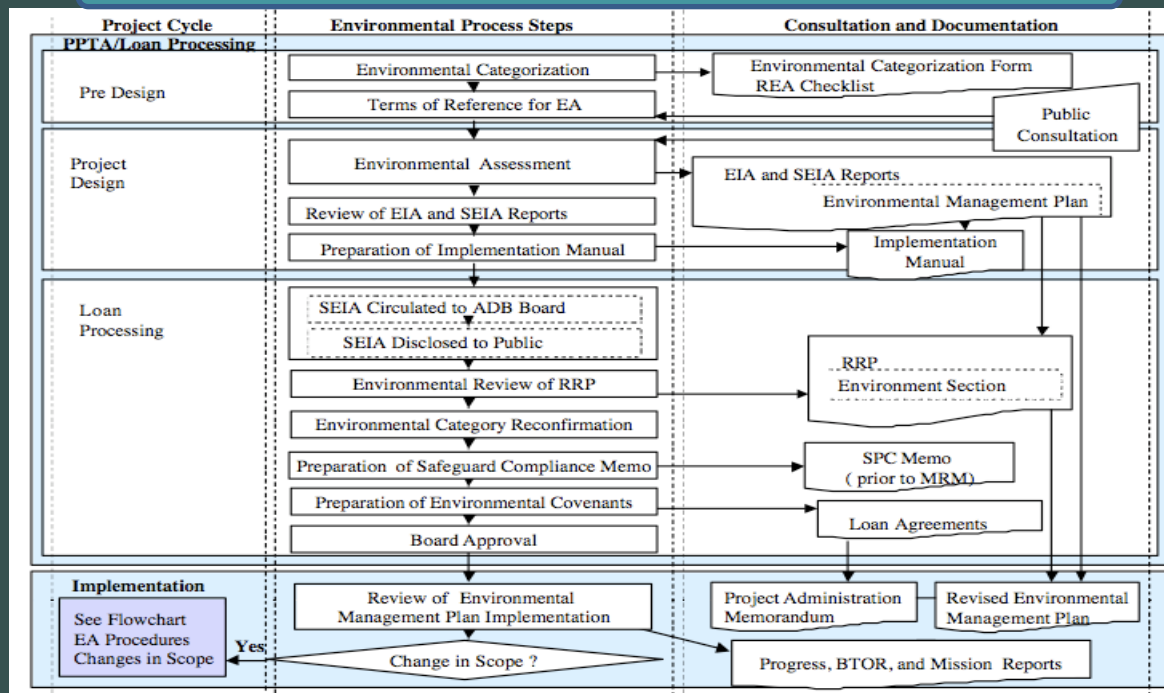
Project Cycle

Environmental Process Steps

Consultation and Documentation

PPTA/Loan Processing

Pre Design

Environmental Categorization

Environmental Categorization Form REA Checklist

Terms of Reference for EA

Public Consultation

Project Design

Environmental Assessment

EIA and SEIA Reports

Environmental Management Plan

Review of EIA and SEIA Reports

Preparation of Implementation Manual

Implementation Manual

Loan Processing

SEIA Circulated to ADB Board

SEIA Disclosed to Public

Environmental Review of RRP

RRP

Environment Section

Environmental Category Reconfirmation

Preparation of Safeguard Compliance Memo

SPC Memo ( prior to MRM)

Preparation of Environmental Covenants

Loan Agreements

Board Approval

Implementation

See Flowchart EA Procedures Changes in Scope

Yes

Review of Environmental Management Plan Implementation

Project Administration Memorandum

Revised Environmental Management Plan

Change in Scope ?

Progress, BTOR, and Mission Reports